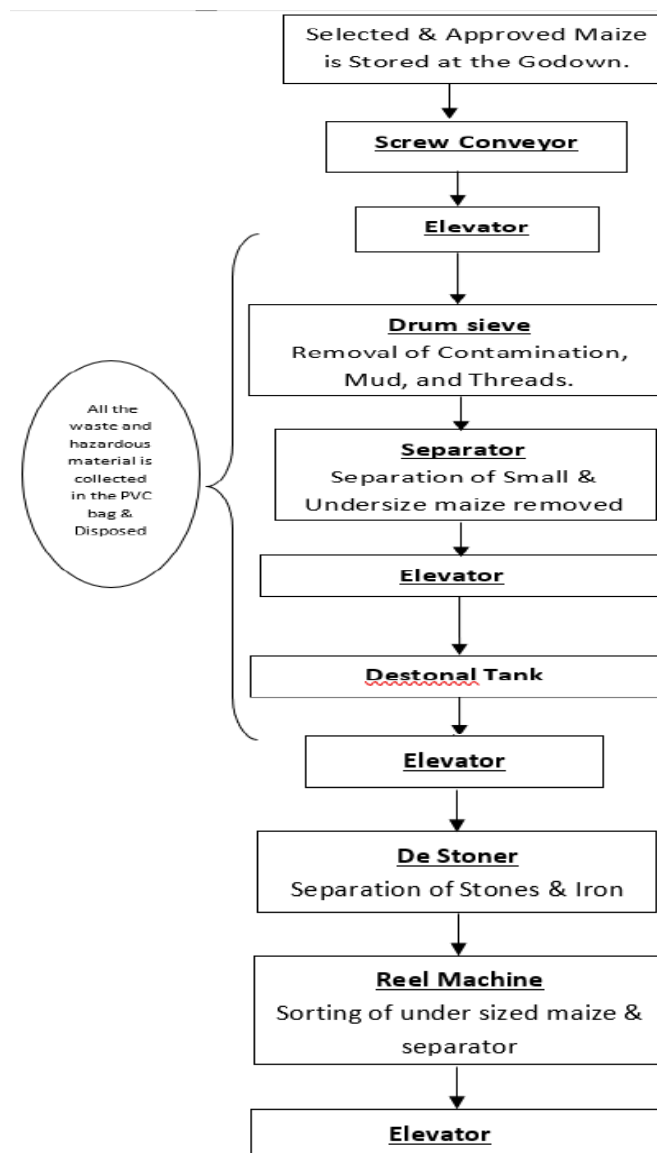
Selected & Approved Maize is Stored at the Godown.

Screw Conveyor

Elevator

All the waste and hazardous material is collected in the PVC bag & Disposed

Drum sieve
Removal of Contamination, Mud, and Threads.

Separator
Separation of Small & Undersize maize removed

Elevator

Destonal Tank

Elevator

De Stoner
Separation of Stones & Iron

Reel Machine
Sorting of under sized maize & separator

Elevator